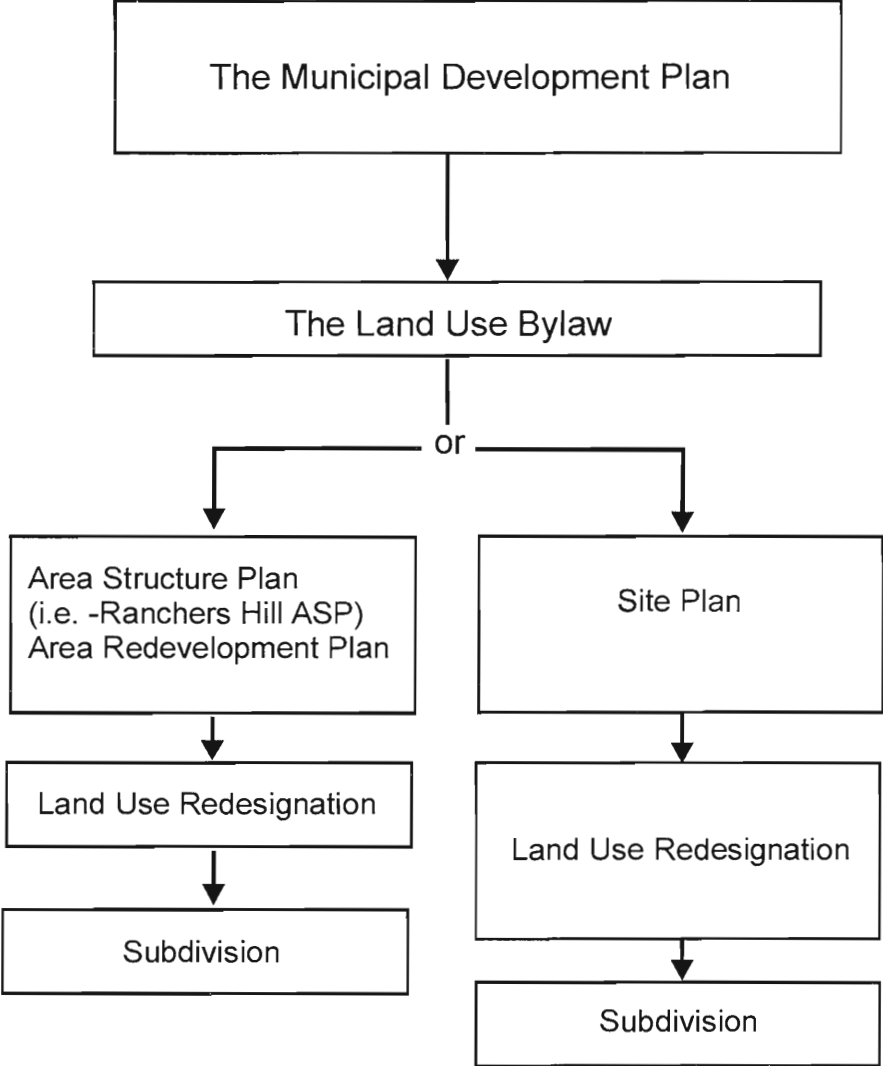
The Municipal Development Plan

The Land Use Bylaw

or

Area Structure Plan
(i.e. -Ranchers Hill ASP)
Area Redevelopment Plan

Land Use Redesignation

Subdivision

Site Plan

Land Use Redesignation

Subdivision